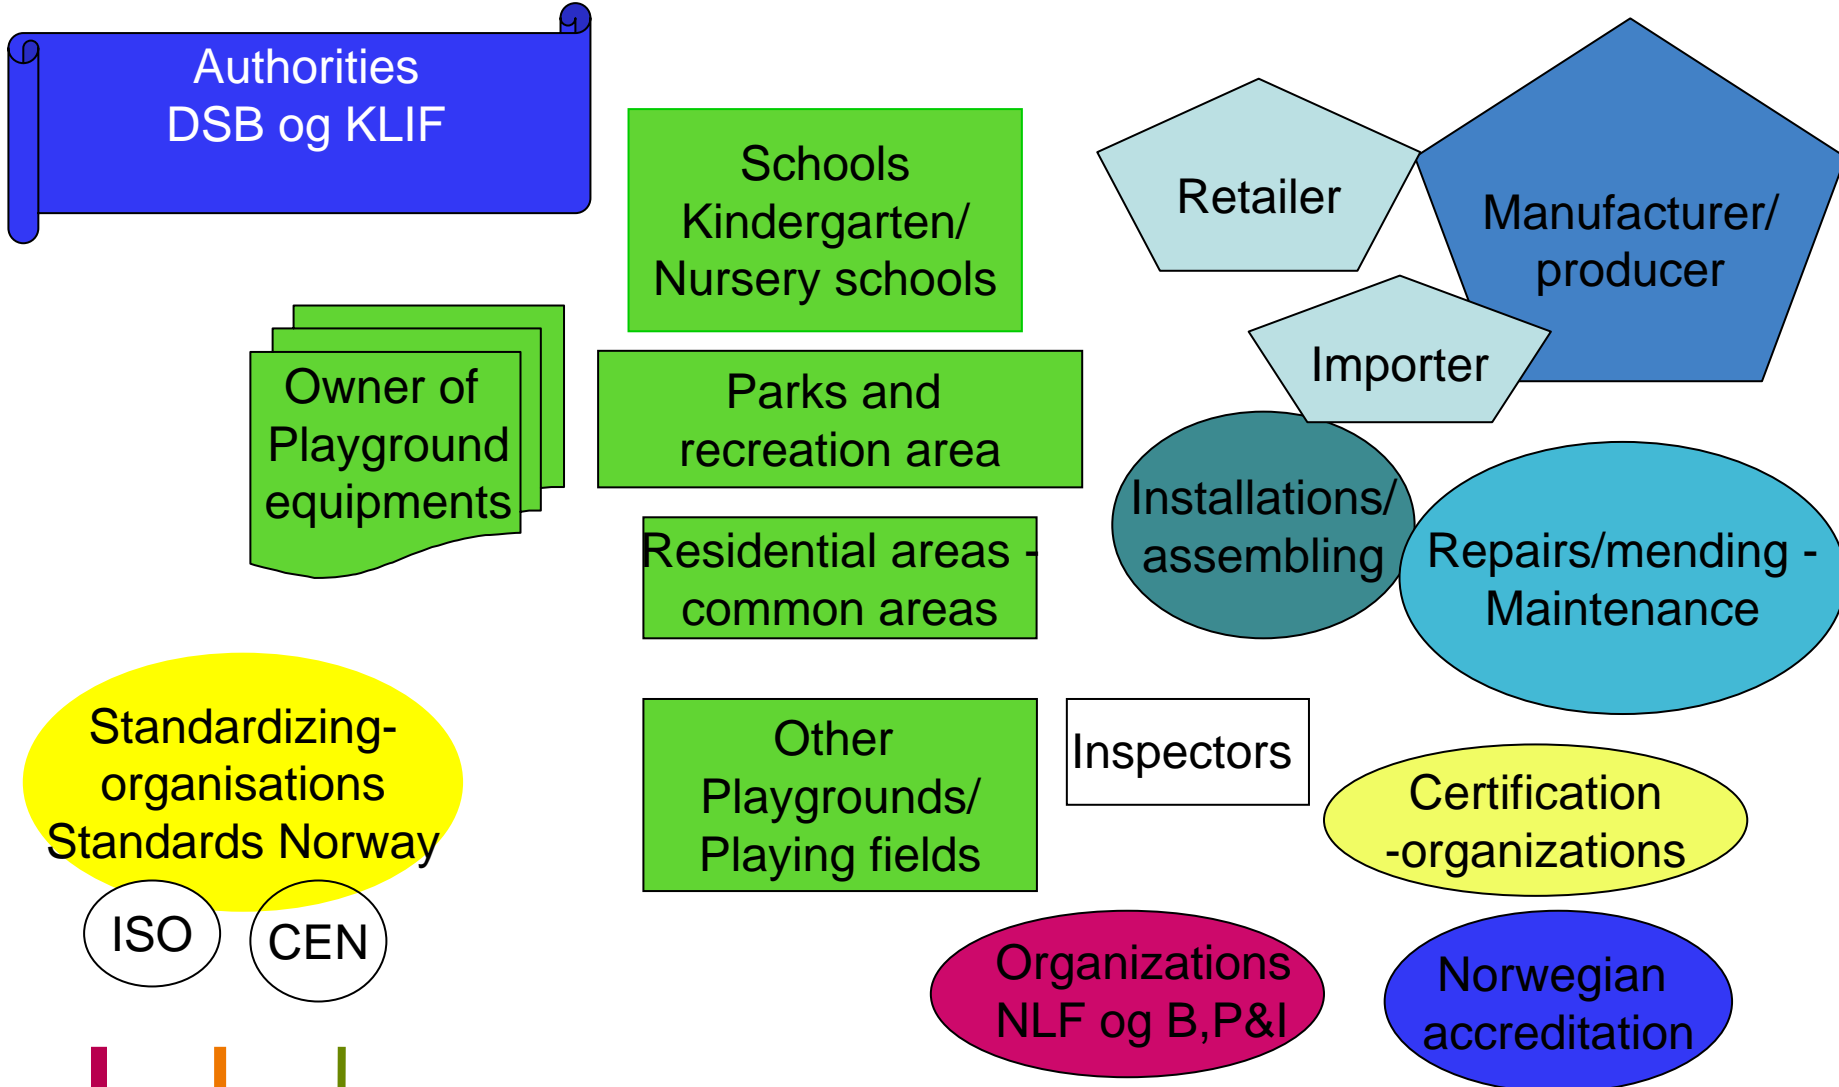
Authorities
DSB og KLIF

Schools
Kindergarten/
Nursery schools

Retailer

Manufacturer/
producer

Importer

Owner of
Playground
equipments

Parks and
recreation area

Residential areas -
common areas

Installations/
assembling

Repairs/mending -
Maintenance

Standardizing-
organisations
Standards Norway

ISO

CEN

Other
Playgrounds/
Playing fields

Inspectors

Certification
-organizations

Organizations
NLF og B,P&I

Norwegian
accreditation